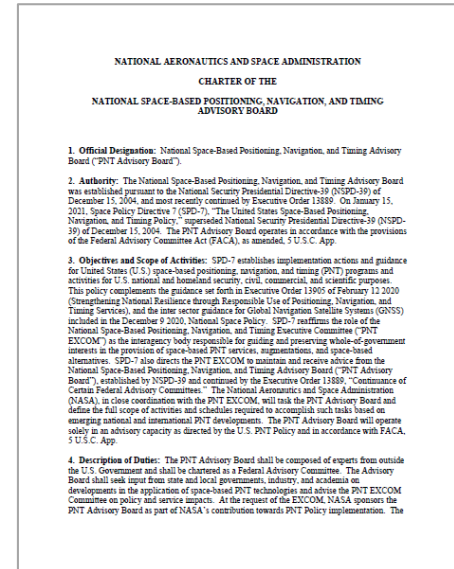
NATIONAL AERONAUTICS AND SPACE ADMINISTRATION

CHARTER OF THE

NATIONAL SPACE-BASED POSITIONING, NAVIGATION, AND TIMING ADVISORY BOARD

1. Official Designation: National Space-Based Positioning, Navigation, and Timing Advisory Board ("PNT Advisory Board").

2. Authority: The National Space-Based Positioning, Navigation, and Timing Advisory Board was established pursuant to the National Security Presidential Directive-39 (NSPD-39) of December 15, 2004, and most recently continued by Executive Order 13889. On January 15, 2021, Space Policy Directive 7 (SPD-7), "The United States Space-Based Positioning, Navigation, and Timing Policy," superseded National Security Presidential Directive-39 (NSPD-39) of December 15, 2004. The PNT Advisory Board operates in accordance with the provisions of the Federal Advisory Committee Act (FACA), as amended, 5 U.S.C. App.

3. Objectives and Scope of Activities: SPD-7 establishes implementation actions and guidance for United States (U.S.) space-based positioning, navigation, and timing (PNT) programs and activities for U.S. national and homeland security, civil, commercial, and scientific purposes. This policy complements the guidance set forth in Executive Order 13905 of February 12 2020 (Strengthening National Resilience through Responsible Use of Positioning, Navigation, and Timing Services), and the inter sector guidance for Global Navigation Satellite Systems (GNSS) included in the December 9 2020, National Space Policy. SPD-7 reaffirms the role of the National Space-Based Positioning, Navigation, and Timing Executive Committee ("PNT EXCOM") as the interagency body responsible for guiding and preserving whole-of-government interests in the provision of space-based PNT services, augmentations, and space-based alternatives. SPD-7 also directs the PNT EXCOM to maintain and receive advice from the National Space-Based Positioning, Navigation, and Timing Advisory Board ("PNT Advisory Board"), established by NSPD-39 and continued by the Executive Order 13889, "Continuance of Certain Federal Advisory Committees." The National Aeronautics and Space Administration (NASA), in close coordination with the PNT EXCOM, will task the PNT Advisory Board and define the full scope of activities and schedules required to accomplish such tasks based on emerging national and international PNT developments. The PNT Advisory Board will operate solely in an advisory capacity as directed by the U.S. PNT Policy and in accordance with FACA, 5 U.S.C. App.

4. Description of Duties: The PNT Advisory Board shall be composed of experts from outside the U.S. Government and shall be chartered as a Federal Advisory Committee. The Advisory Board shall seek input from state and local governments, industry, and academia on developments in the application of space-based PNT technologies and advise the PNT EXCOM Committee on policy and service impacts. At the request of the EXCOM, NASA sponsors the PNT Advisory Board as part of NASA's contribution towards PNT Policy implementation. The